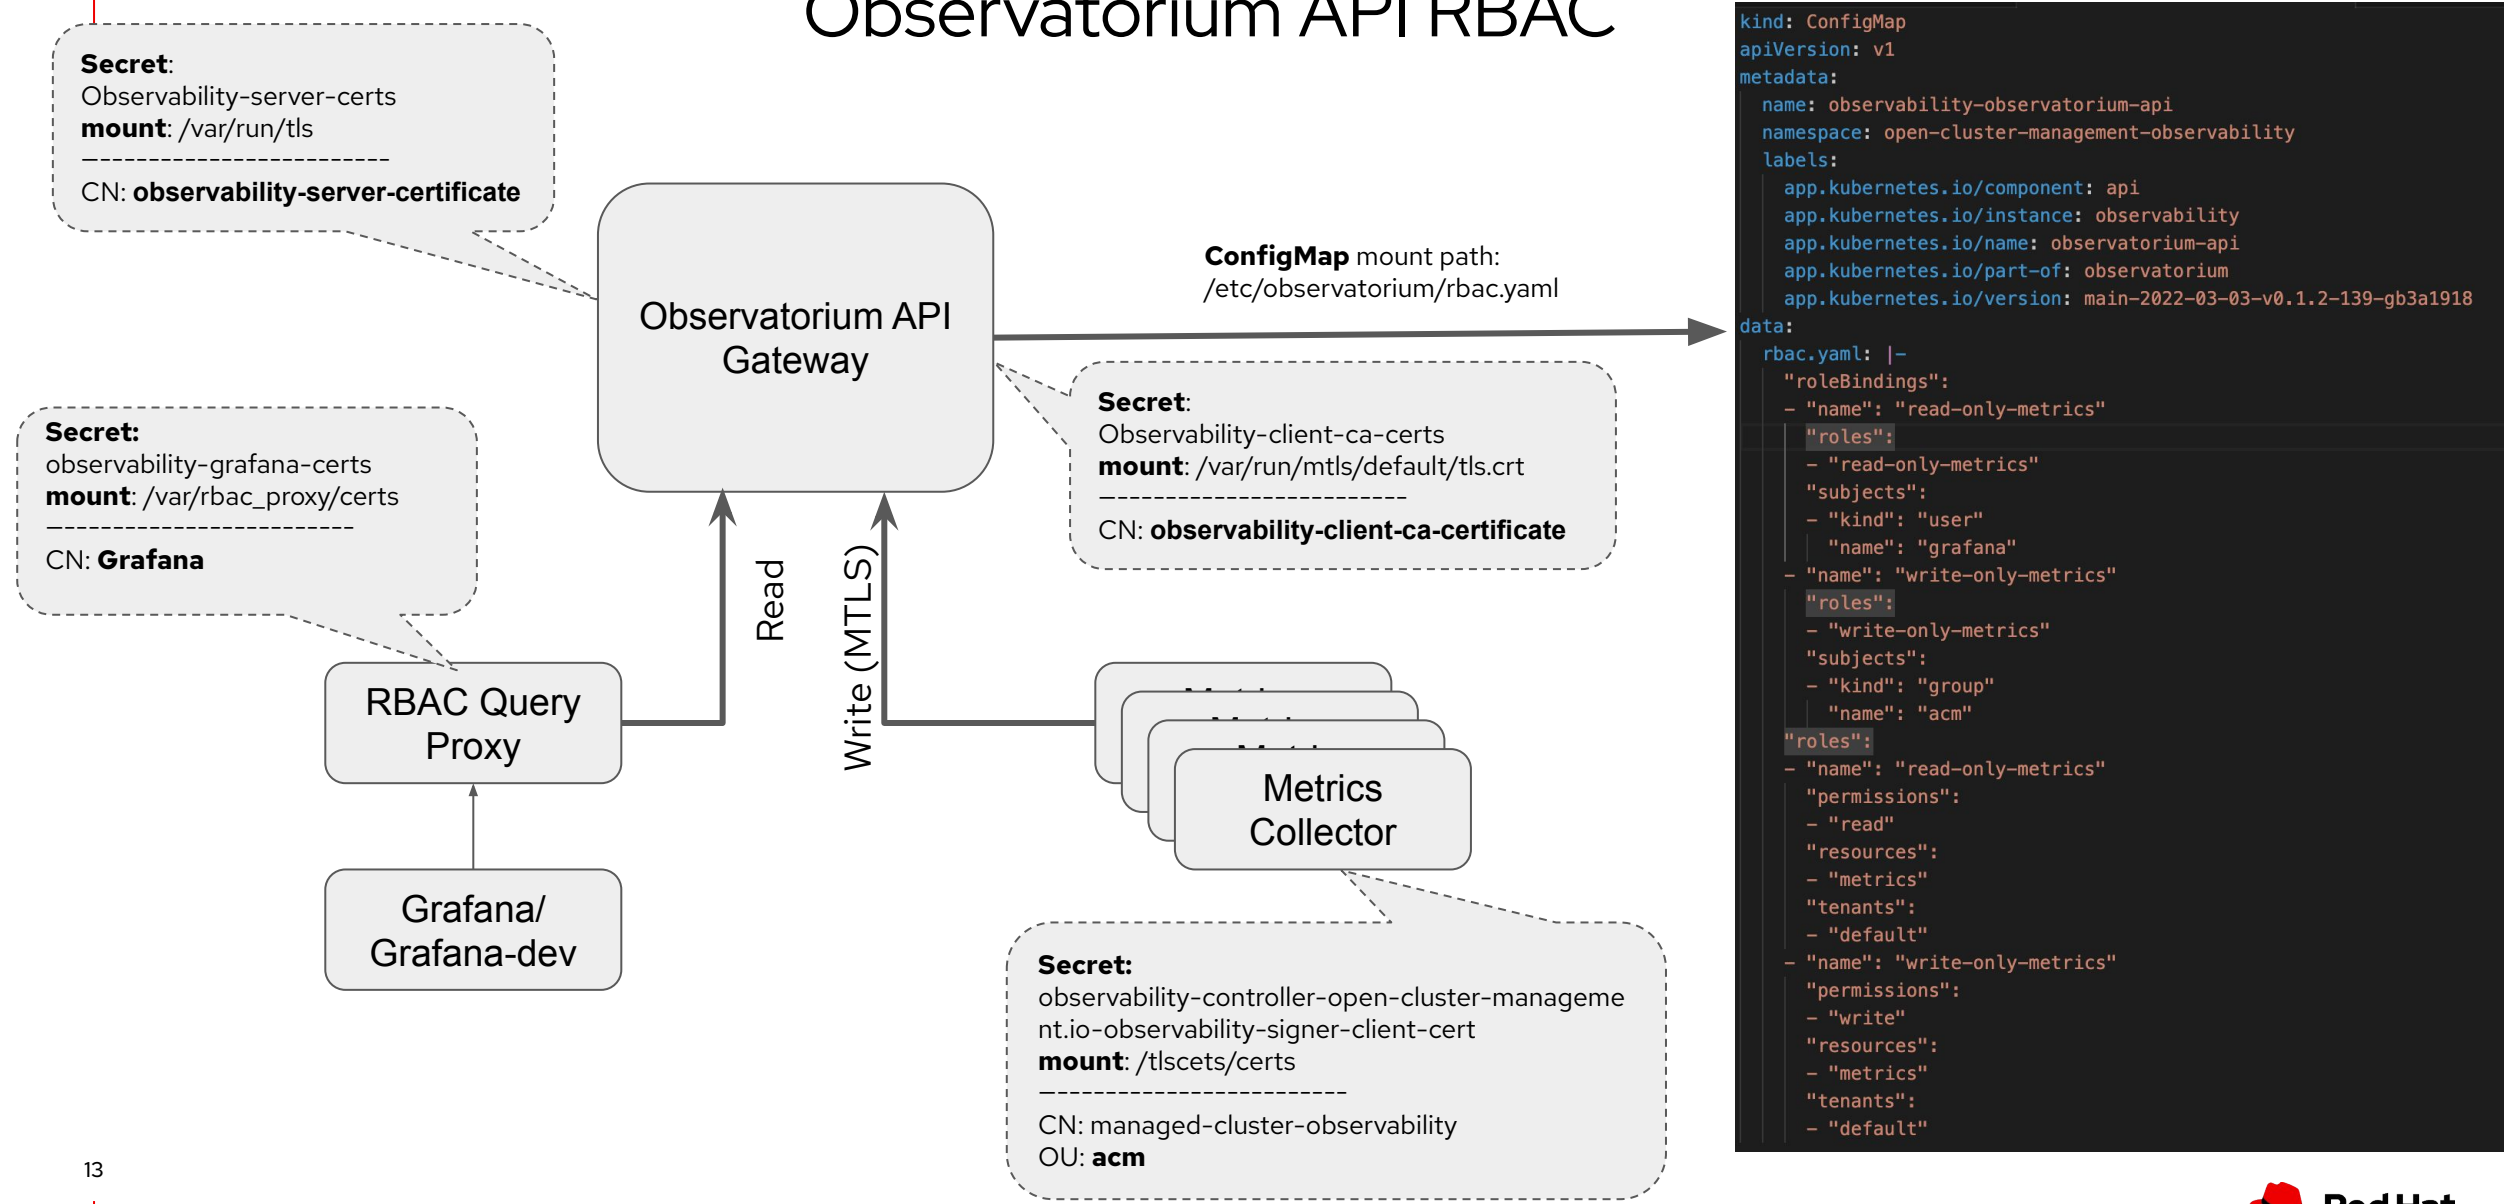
Observatorium API RBAC

**Secret**:
Observability-server-certs
**mount**: /var/run/tls
-------------------------
CN: **observability-server-certificate**

Observatorium API Gateway

**ConfigMap** mount path:
/etc/observatorium/rbac.yaml

**Secret**:
Observability-client-ca-certs
**mount**: /var/run/mtls/default/tls.crt
-------------------------
CN: **observability-client-ca-certificate**

**Secret:**
observability-grafana-certs
**mount**: /var/rbac_proxy/certs
-------------------------
CN: **Grafana**

Read

Write (MTLS)

RBAC Query Proxy

Grafana/ Grafana-dev

Metrics Collector

**Secret:**
observability-controller-open-cluster-management.io-observability-signer-client-cert
**mount**: /tlscets/certs
-------------------------
CN: managed-cluster-observability
OU: **acm**

13

```
kind: ConfigMap
apiVersion: v1
metadata:
  name: observability-observatorium-api
  namespace: open-cluster-management-observability
  labels:
    app.kubernetes.io/component: api
    app.kubernetes.io/instance: observability
    app.kubernetes.io/name: observatorium-api
    app.kubernetes.io/part-of: observatorium
    app.kubernetes.io/version: main-2022-03-03-v0.1.2-139-gb3a1918
data:
  rbac.yaml: |-
    "roleBindings":
    - "name": "read-only-metrics"
      "roles":
      - "read-only-metrics"
      "subjects":
      - "kind": "user"
        "name": "grafana"
    - "name": "write-only-metrics"
      "roles":
      - "write-only-metrics"
      "subjects":
      - "kind": "group"
        "name": "acm"
    "roles":
    - "name": "read-only-metrics"
      "permissions":
      - "read"
      "resources":
      - "metrics"
      "tenants":
      - "default"
    - "name": "write-only-metrics"
      "permissions":
      - "write"
      "resources":
      - "metrics"
      "tenants":
      - "default"
```

Red Hat